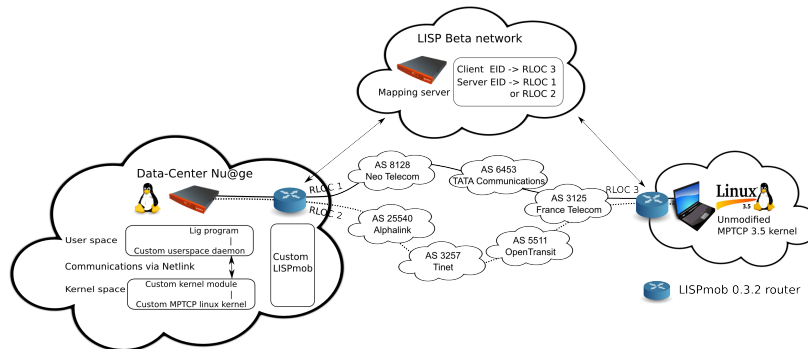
LISP Beta network

Mapping server

Client EID -> RLOC 3
Server EID -> RLOC 1
or RLOC 2

Data-Center Nu@ge

User space

Lig program
Custom userspace daemon

Communications via Netlink

Kernel space

Custom kernel module
Custom MPTCP linux kernel

Custom LISPmob

RLOC 1

RLOC 2

AS 8128
Neo Telecom

AS 6453
TATA Communications

AS 25540
Alphalink

AS 3125
France Telecom

AS 3257
Tinet

AS 5511
OpenTransit

RLOC 3

Linux 3.5

Unmodified MPTCP 3.5 kernel

LISPmob 0.3.2 router